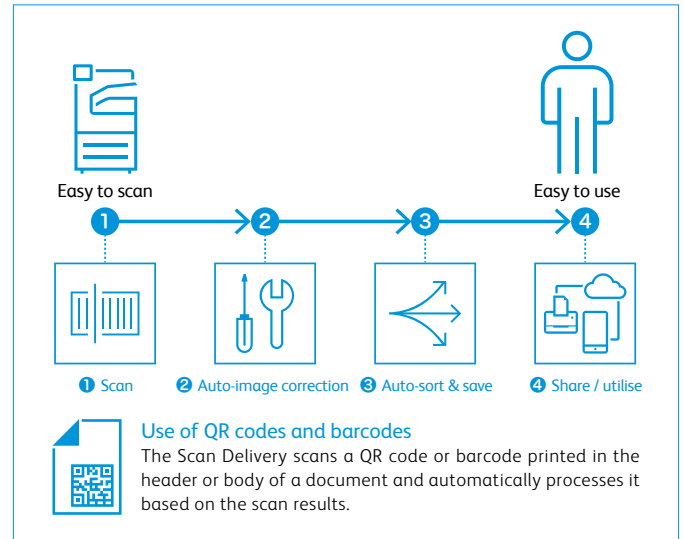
Easy to scan

Easy to use

1

2

3

4

❶ Scan

❷ Auto-image correction

❸ Auto-sort & save

❹ Share / utilise

Use of QR codes and barcodes

The Scan Delivery scans a QR code or barcode printed in the header or body of a document and automatically processes it based on the scan results.